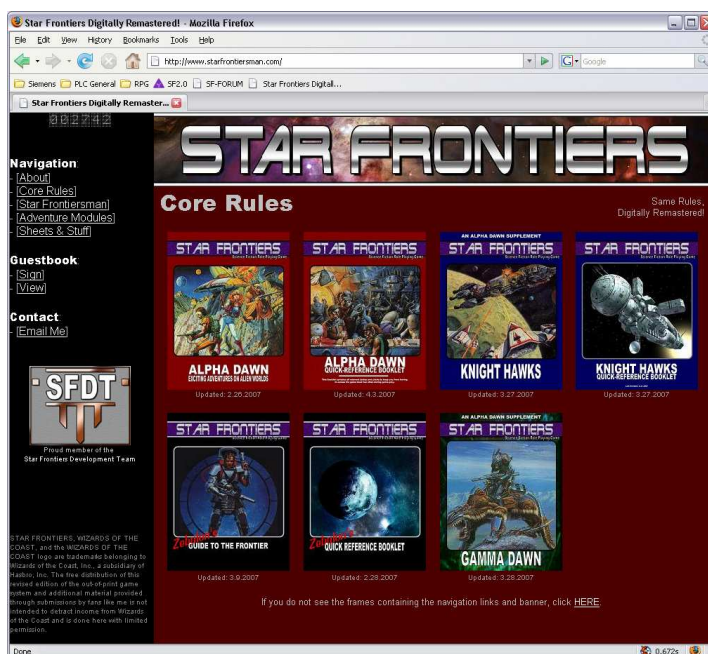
Star Frontiers Digitally Remastered! - Mozilla Firefox

File Edit View History Bookmarks Tools Help

http://www.starfrontiersman.com/

Google

Siemens PLC General RPG SF2.0 SF-FORUM Star Frontiers Digitall...

Star Frontiers Digitally Remaster...

002742

Navigation
- [About]
- [Core Rules]
- [Star Frontiersman]
- [Adventure Modules]
- [Sheets & Stuff]

Guestbook
- [Sign]
- [View]

Contact
- [Email Me]

SFDT

Proud member of the
Star Frontiers Development Team

STAR FRONTIERS, WIZARDS OF THE COAST, and the WIZARDS OF THE COAST logo are trademarks belonging to Wizards of the Coast, Inc., a subsidiary of Hasbro, Inc. The free distribution of this revised edition of the out-of-print game system and additional material provided through submissions by fans like me is not intended to detract income from Wizards of the Coast and is done here with limited permission.

STAR FRONTIERS

Core Rules

Same Rules,
Digitally Remastered!

STAR FRONTIERS
ALPHA DAWN
EXCITING ADVENTURES ON ALIEN WORLDS
Updated: 2.26.2007

STAR FRONTIERS
ALPHA DAWN
QUICK-REFERENCE BOOKLET
Updated: 4.3.2007

AN ALPHA DAWN SUPPLEMENT
STAR FRONTIERS
KNIGHT HAWKS
Updated: 3.27.2007

STAR FRONTIERS
KNIGHT HAWKS
QUICK-REFERENCE BOOKLET
Updated: 3.27.2007

STAR FRONTIERS
Zebulon's GUIDE TO THE FRONTIER
Updated: 3.9.2007

STAR FRONTIERS
Zebulon's QUICK REFERENCE BOOKLET
Updated: 2.28.2007

AN ALPHA DAWN SUPPLEMENT
STAR FRONTIERS
GAMMA DAWN
Updated: 3.28.2007

If you do not see the frames containing the navigation links and banner, click HERE.

Done

0.672s